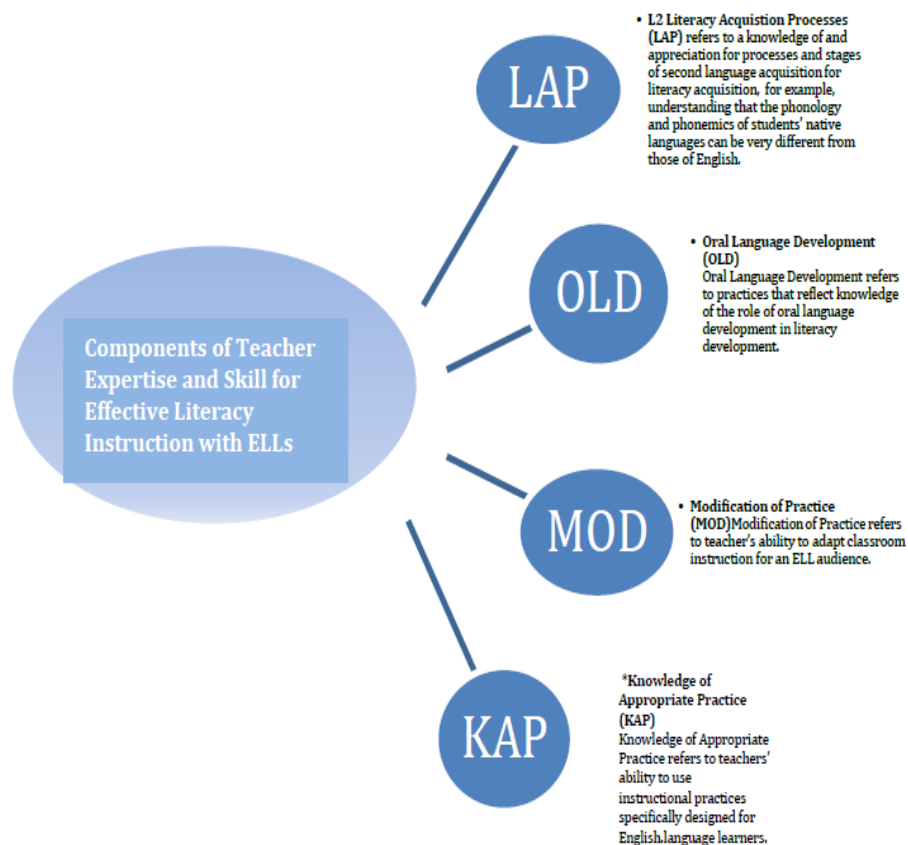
Components of Teacher Expertise and Skill for Effective Literacy Instruction with ELLs

LAP

• L2 Literacy Acquistion Processes (LAP) refers to a knowledge of and appreciation for processes and stages of second language acquisition for literacy acquisition, for example, understanding that the phonology and phonemics of students' native languages can be very different from those of English.

OLD

• Oral Language Development (OLD) Oral Language Development refers to practices that reflect knowledge of the role of oral language development in literacy development.

MOD

• Modification of Practice (MOD)Modification of Practice refers to teacher's ability to adapt classroom instruction for an ELL audience.

KAP

*Knowledge of Appropriate Practice (KAP) Knowledge of Appropriate Practice refers to teachers' ability to use instructional practices specifically designed for English.language learners.